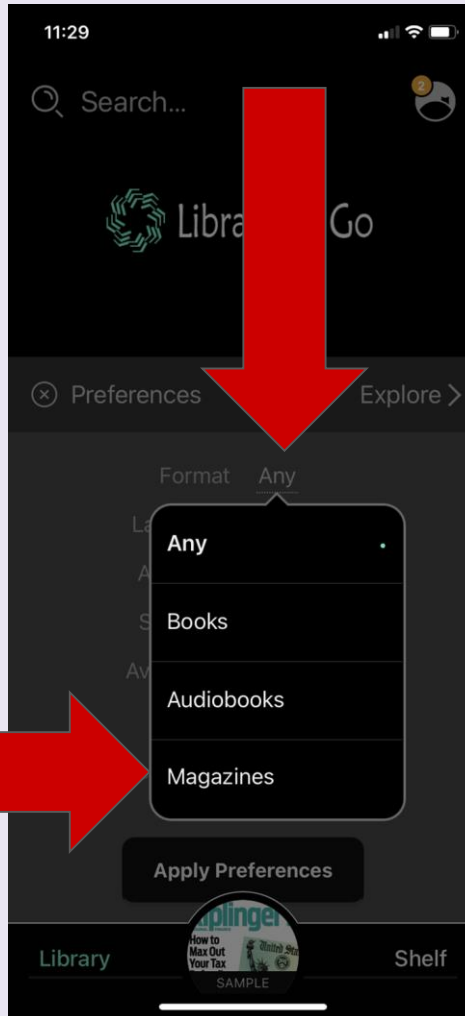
11:29

Search...

2

Libra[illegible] Go

Preferences

Explore >

Format Any

La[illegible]

A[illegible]

S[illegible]

Av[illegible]

Any

Books

Audiobooks

Magazines

Apply Preferences

Library

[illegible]plinger

How to Max Out Your Tax

United St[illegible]

SAMPLE

Shelf